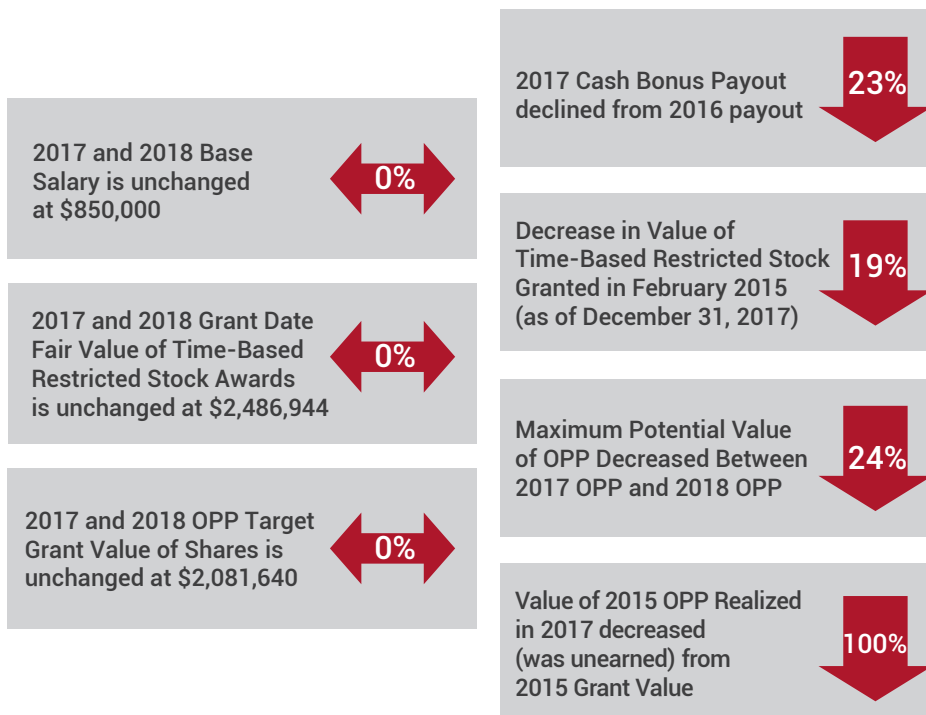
2017 and 2018 Base Salary is unchanged at $850,000

0%

2017 and 2018 Grant Date Fair Value of Time-Based Restricted Stock Awards is unchanged at $2,486,944

0%

2017 and 2018 OPP Target Grant Value of Shares is unchanged at $2,081,640

0%

2017 Cash Bonus Payout declined from 2016 payout

23%

Decrease in Value of Time-Based Restricted Stock Granted in February 2015 (as of December 31, 2017)

19%

Maximum Potential Value of OPP Decreased Between 2017 OPP and 2018 OPP

24%

Value of 2015 OPP Realized in 2017 decreased (was unearned) from 2015 Grant Value

100%